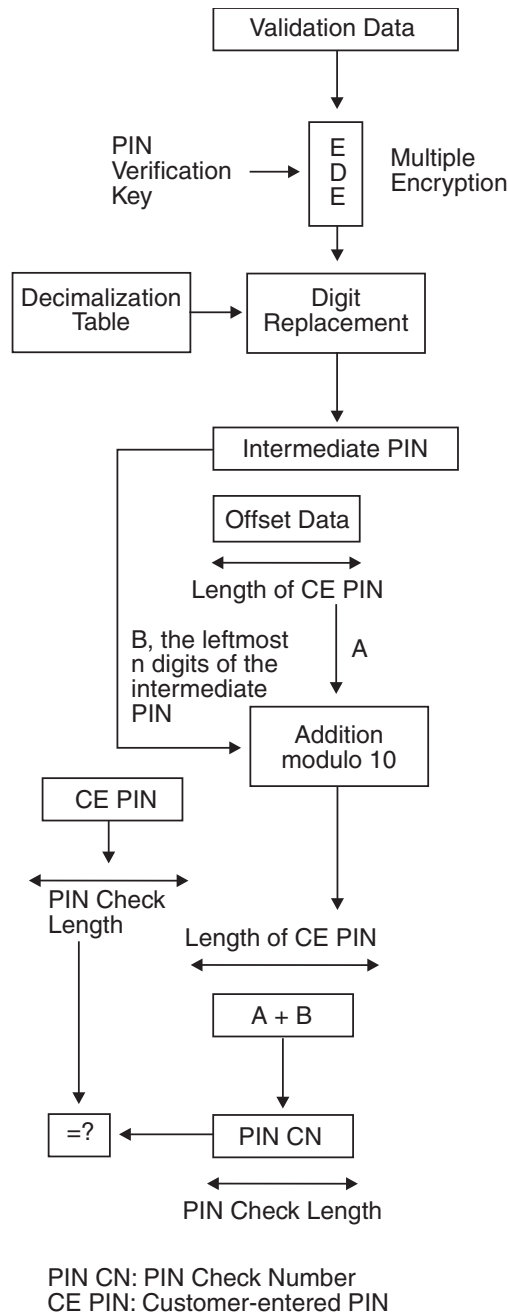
Validation Data

PIN Verification Key

E D E

Multiple Encryption

Decimalization Table

Digit Replacement

Intermediate PIN

Offset Data

Length of CE PIN

B, the leftmost n digits of the intermediate PIN

A

Addition modulo 10

CE PIN

PIN Check Length

Length of CE PIN

A + B

=?

PIN CN

PIN Check Length

PIN CN: PIN Check Number
CE PIN: Customer-entered PIN